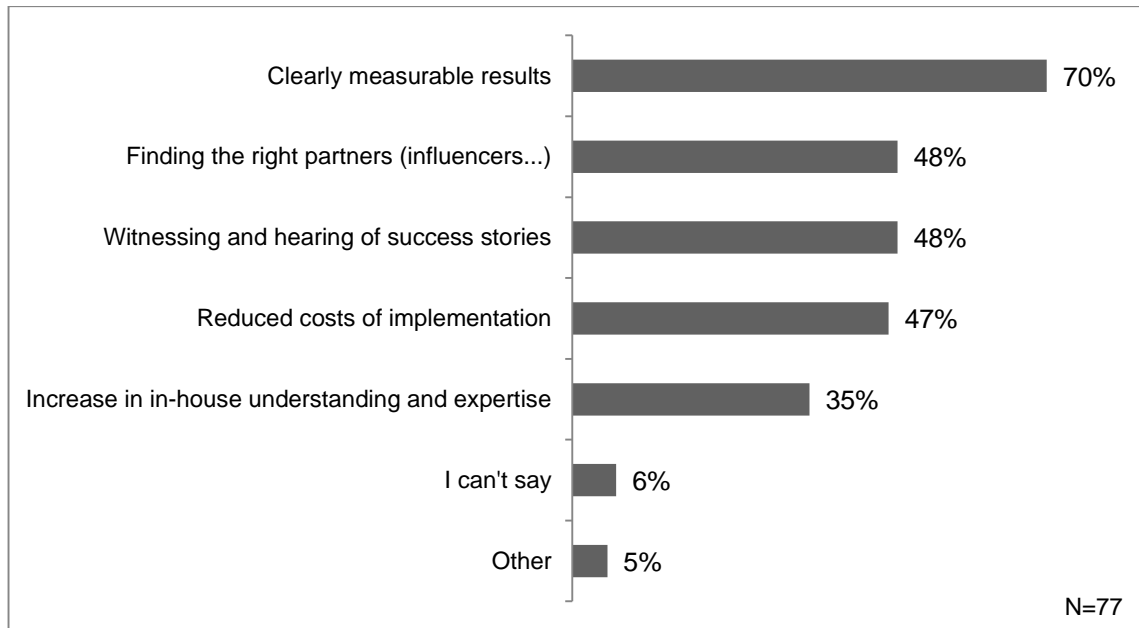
Clearly measurable results 70%

Finding the right partners (influencers...) 48%

Witnessing and hearing of success stories 48%

Reduced costs of implementation 47%

Increase in in-house understanding and expertise 35%

I can't say 6%

Other 5%

N=77